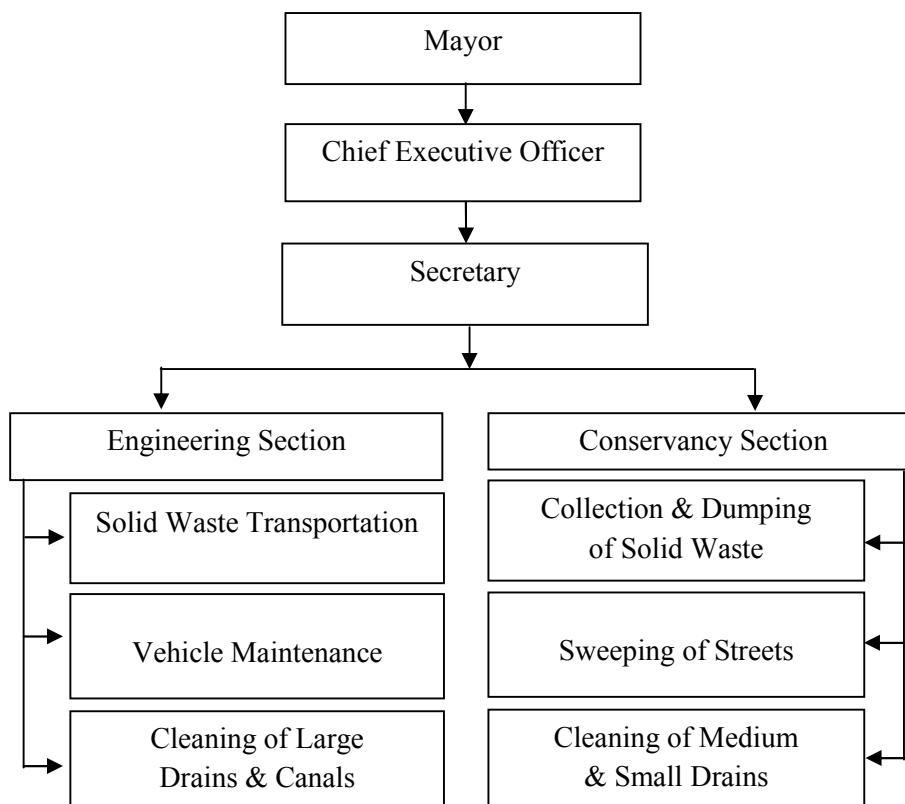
Mayor

Chief Executive Officer

Secretary

Engineering Section

Solid Waste Transportation

Vehicle Maintenance

Cleaning of Large Drains & Canals

Conservancy Section

Collection & Dumping of Solid Waste

Sweeping of Streets

Cleaning of Medium & Small Drains